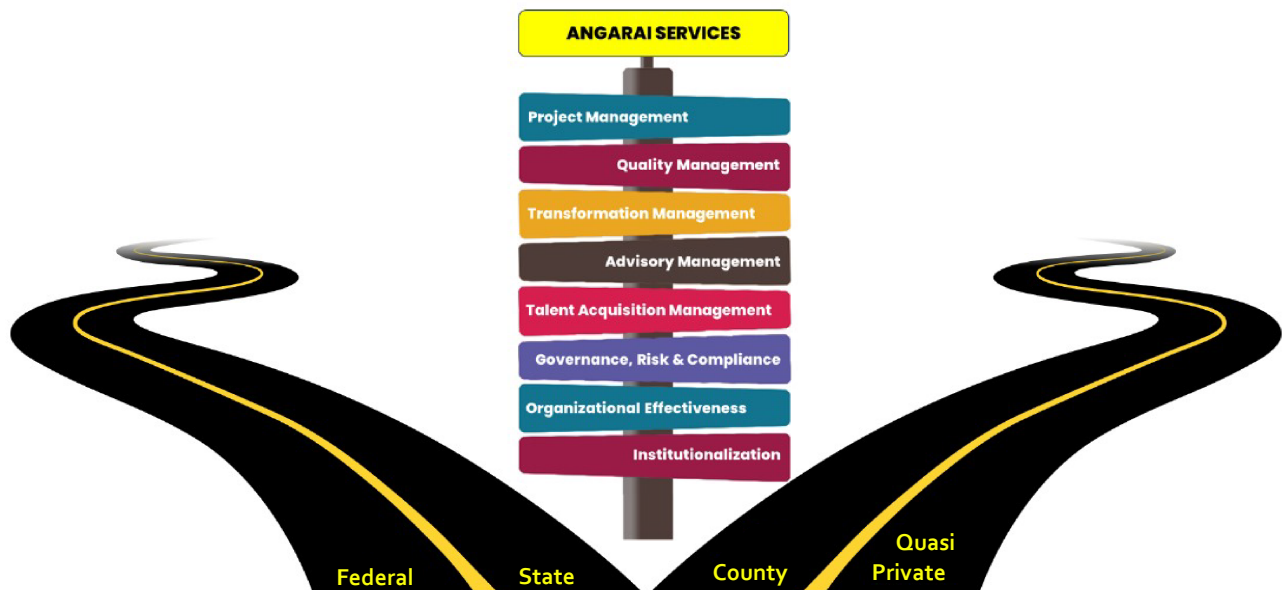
ANGARAI SERVICES

Project Management

Quality Management

Transformation Management

Advisory Management

Talent Acquisition Management

Governance, Risk & Compliance

Organizational Effectiveness

Institutionalization

Federal

State

County

Quasi Private